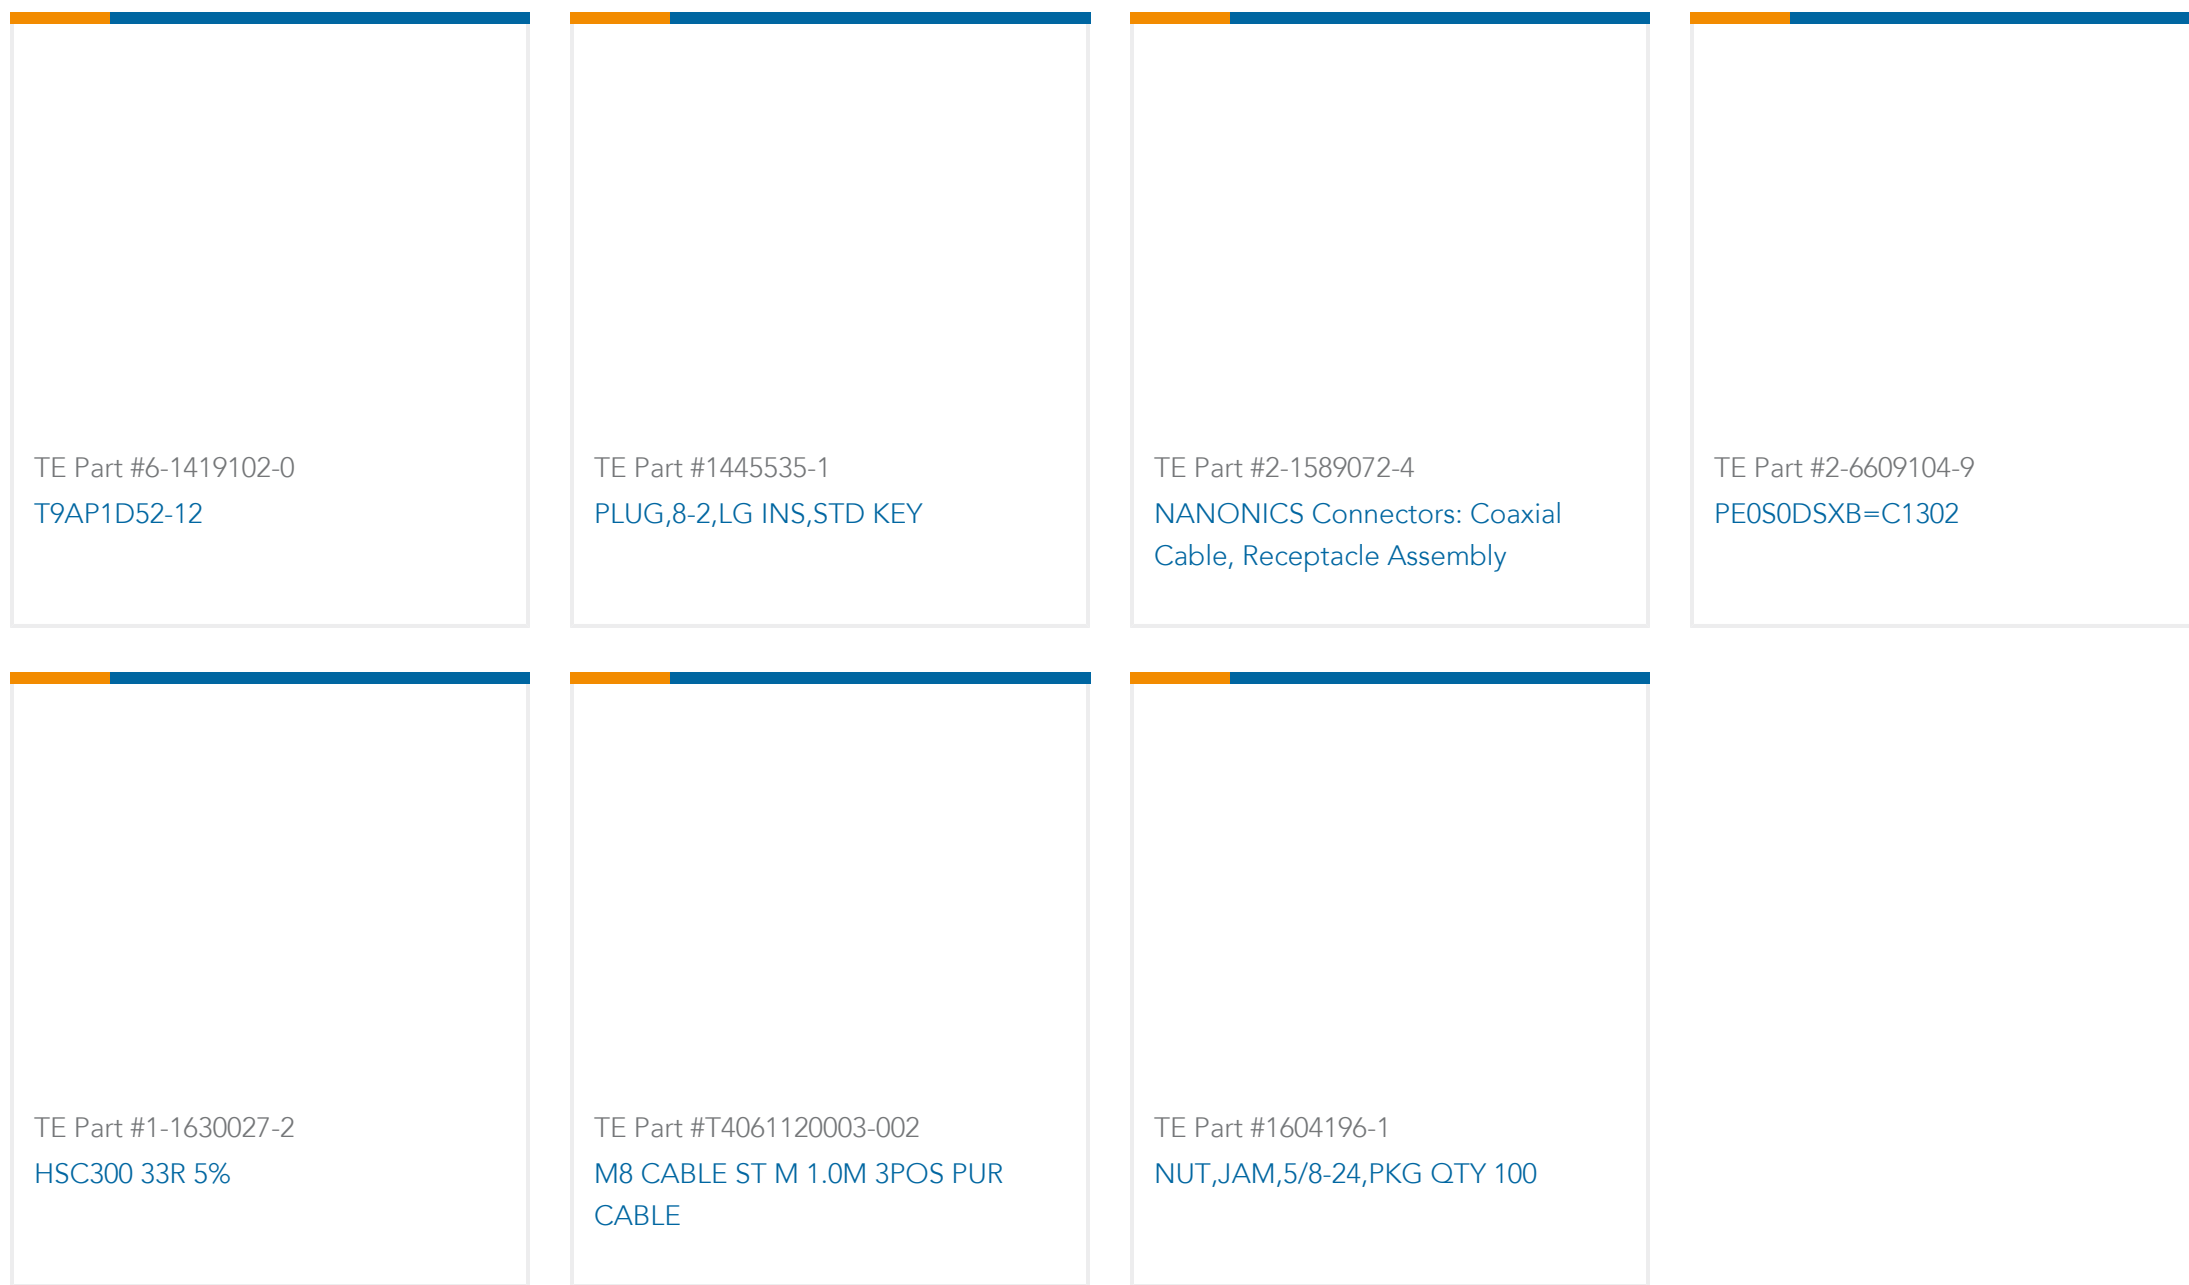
TE Part #6-1419102-0
T9AP1D52-12

TE Part #1445535-1
PLUG,8-2,LG INS,STD KEY

TE Part #2-1589072-4
NANONICS Connectors: Coaxial Cable, Receptacle Assembly

TE Part #2-6609104-9
PE0S0DSXB=C1302

TE Part #1-1630027-2
HSC300 33R 5%

TE Part #T4061120003-002
M8 CABLE ST M 1.0M 3POS PUR CABLE

TE Part #1604196-1
NUT,JAM,5/8-24,PKG QTY 100